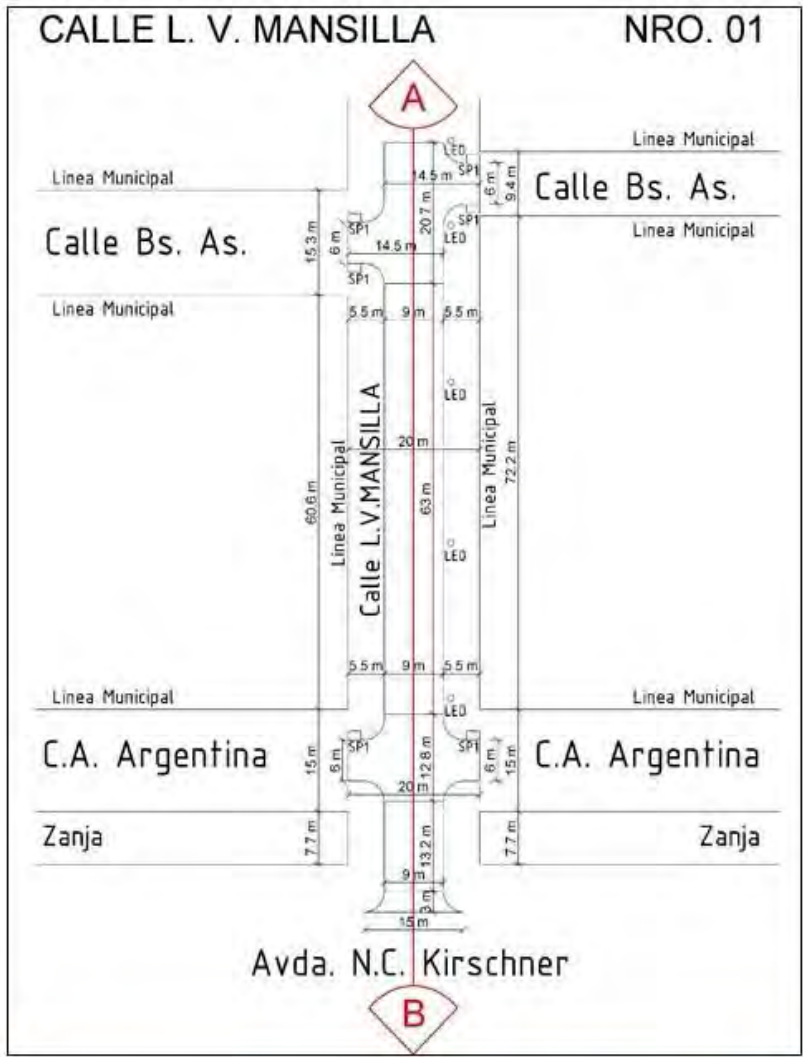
CALLE L. V. MANSILLA NRO. 01

A

Linea Municipal

LED

SP1

14.5 m

6 m

9.4 m

Calle Bs. As.

Linea Municipal

Linea Municipal

Calle Bs. As.

15.3 m

SP1

6 m

20.7 m

SP1

LED

14.5 m

SP1

Linea Municipal

5.5 m 9 m 5.5 m

LED

Calle L.V.MANSILLA

20 m

Linea Municipal

Linea Municipal

60.6 m

63 m

72.2 m

LED

5.5 m 9 m 5.5 m

Linea Municipal

Linea Municipal

LED

C.A. Argentina

15 m

SP1

6 m

12.8 m

SP1

6 m

15 m

C.A. Argentina

20 m

Zanja

7.7 m

13.2 m

7.7 m

Zanja

9 m

3 m

15 m

Avda. N.C. Kirschner

B